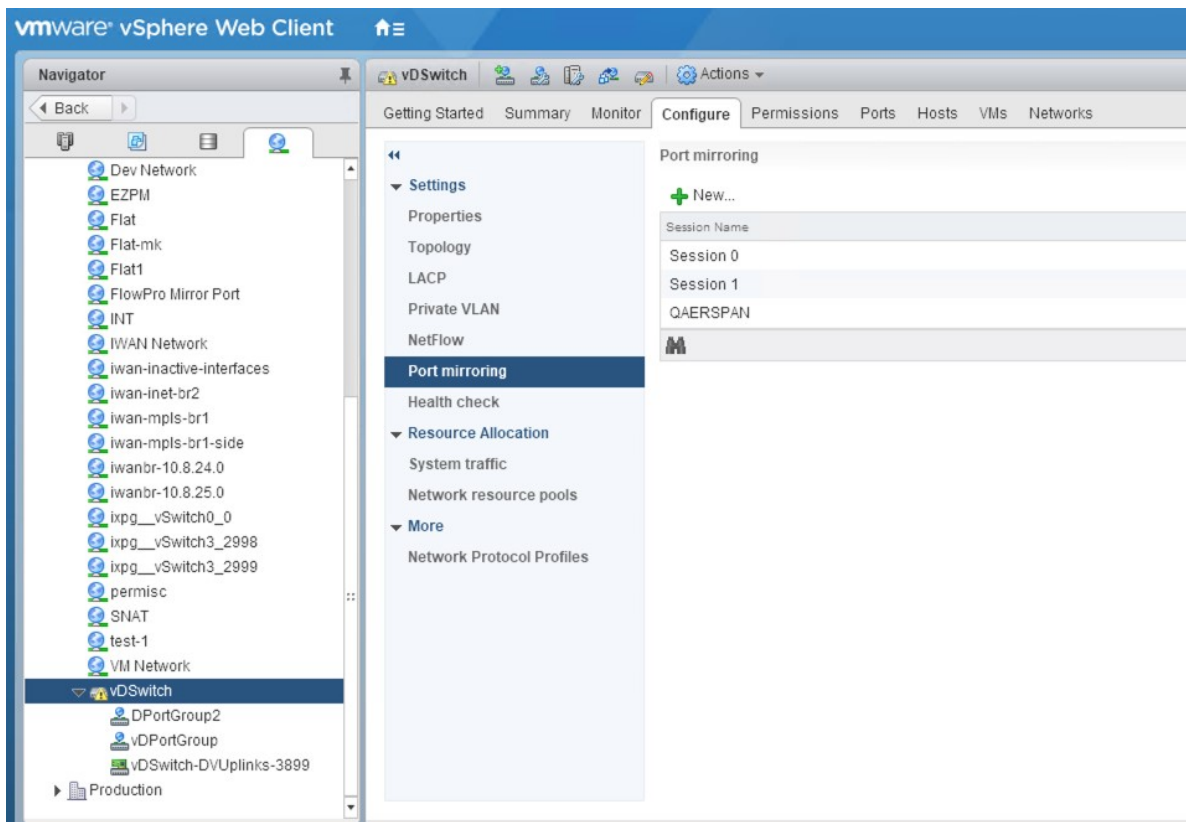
vmware® vSphere Web Client

Navigator

◀ Back

Dev Network
EZPM
Flat
Flat-mk
Flat1
FlowPro Mirror Port
INT
IWAN Network
iwan-inactive-interfaces
iwan-inet-br2
iwan-mpls-br1
iwan-mpls-br1-side
iwanbr-10.8.24.0
iwanbr-10.8.25.0
ixpg__vSwitch0_0
ixpg__vSwitch3_2998
ixpg__vSwitch3_2999
permisc
SNAT
test-1
VM Network
vDSwitch
DPortGroup2
vDPortGroup
vDSwitch-DVUplinks-3899
Production

vDSwitch | Actions ▾

Getting Started | Summary | Monitor | Configure | Permissions | Ports | Hosts | VMs | Networks

Settings
Properties
Topology
LACP
Private VLAN
NetFlow
Port mirroring
Health check
Resource Allocation
System traffic
Network resource pools
More
Network Protocol Profiles

Port mirroring

New...

| Session Name |
|---|
| Session 0 |
| Session 1 |
| QAERSPAN |